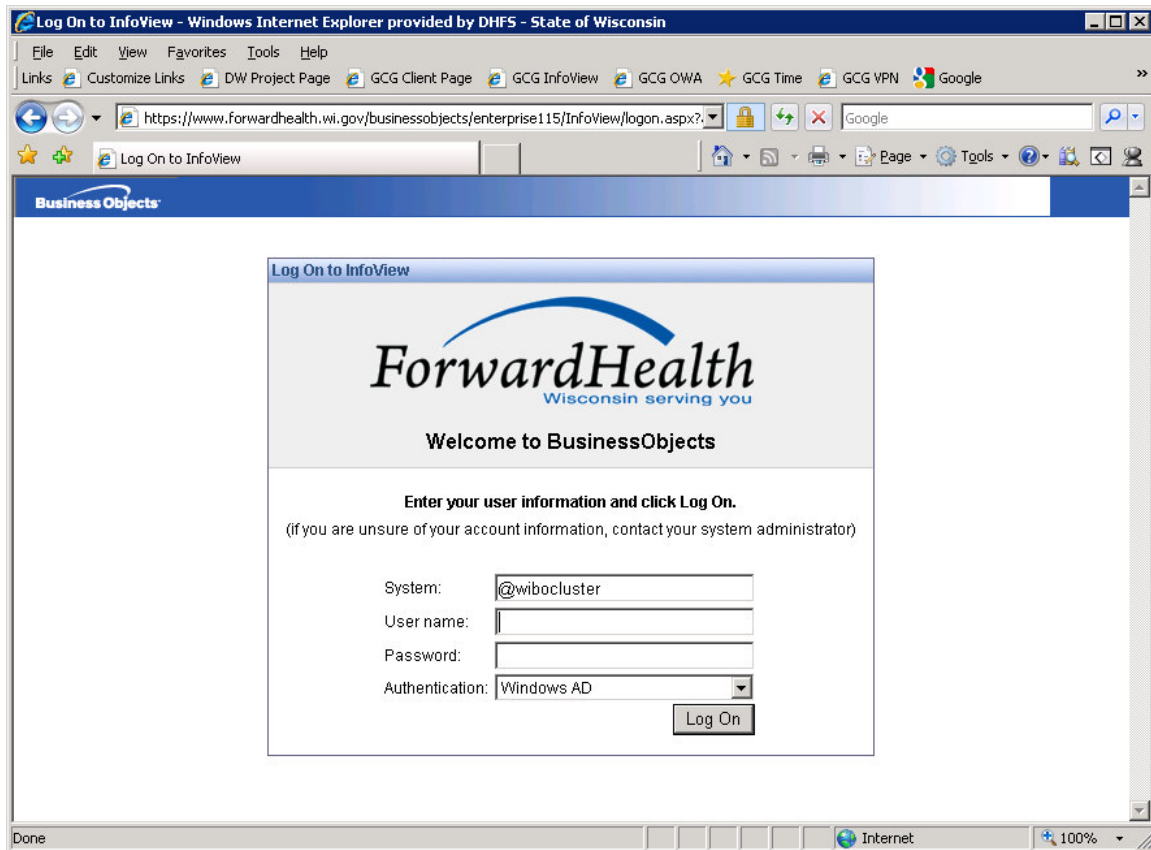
Log On to InfoView - Windows Internet Explorer provided by DHFS - State of Wisconsin

File Edit View Favorites Tools Help

Links Customize Links DW Project Page GCG Client Page GCG InfoView GCG OWA GCG Time GCG VPN Google »

https://www.forwardhealth.wi.gov/businessobjects/enterprise115/InfoView/logon.aspx?.

Google

Log On to InfoView

Page Tools

Business Objects

Log On to InfoView

ForwardHealth
Wisconsin serving you

Welcome to BusinessObjects

Enter your user information and click Log On.

(if you are unsure of your account information, contact your system administrator)

System: @wibocluster

User name:

Password:

Authentication: Windows AD

Log On

Done

Internet

100%